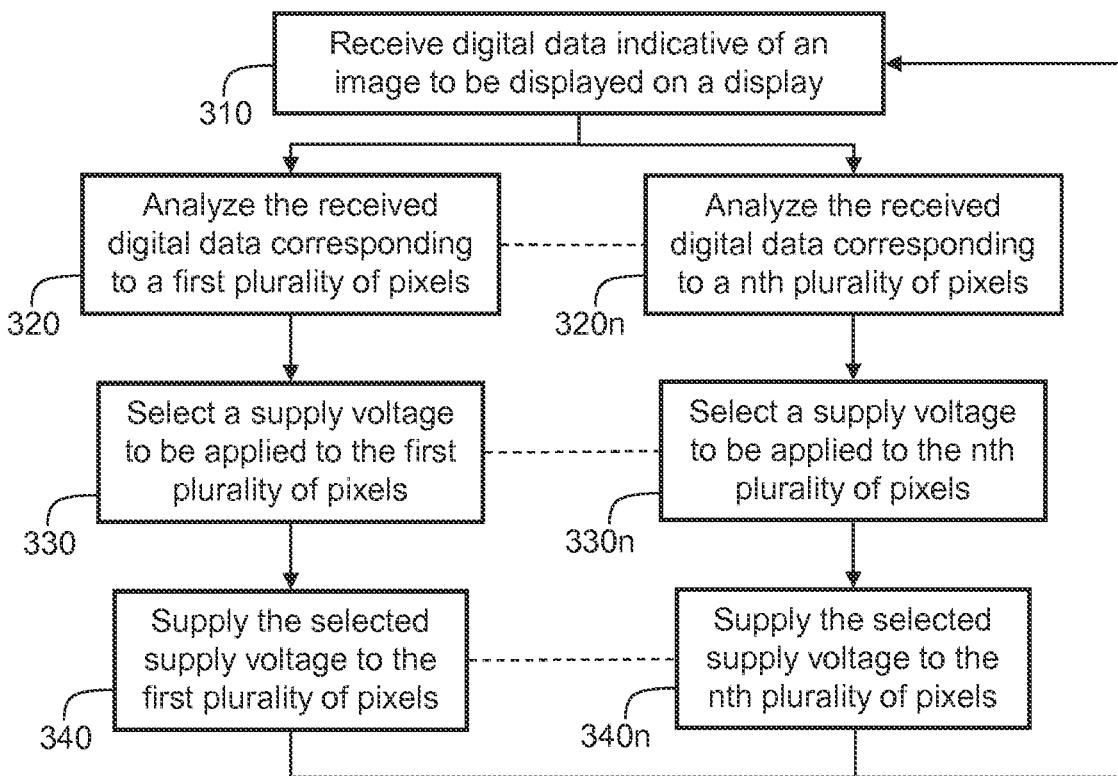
Receive digital data indicative of an image to be displayed on a display

310

Analyze the received digital data corresponding to a first plurality of pixels

320

Analyze the received digital data corresponding to a nth plurality of pixels

320n

Select a supply voltage to be applied to the first plurality of pixels

330

Select a supply voltage to be applied to the nth plurality of pixels

330n

Supply the selected supply voltage to the first plurality of pixels

340

Supply the selected supply voltage to the nth plurality of pixels

340n